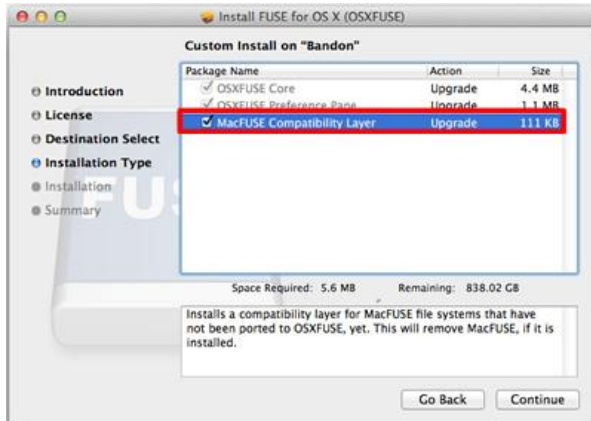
Install FUSE for OS X (OSXFUSE)

Custom Install on "Bandon"

Introduction
License
Destination Select
Installation Type
Installation
Summary

FUS

| Package Name | Action | Size |
|---|---|---|
| ✓ OSXFUSE Core | Upgrade | 4.4 MB |
| ✓ OSXFUSE Preference Pane | Upgrade | 1.1 MB |
| ☑ MacFUSE Compatibility Layer | Upgrade | 111 KB |

Space Required: 5.6 MB Remaining: 838.02 GB

Installs a compatibility layer for MacFUSE file systems that have not been ported to OSXFUSE, yet. This will remove MacFUSE, if it is installed.

Go Back Continue